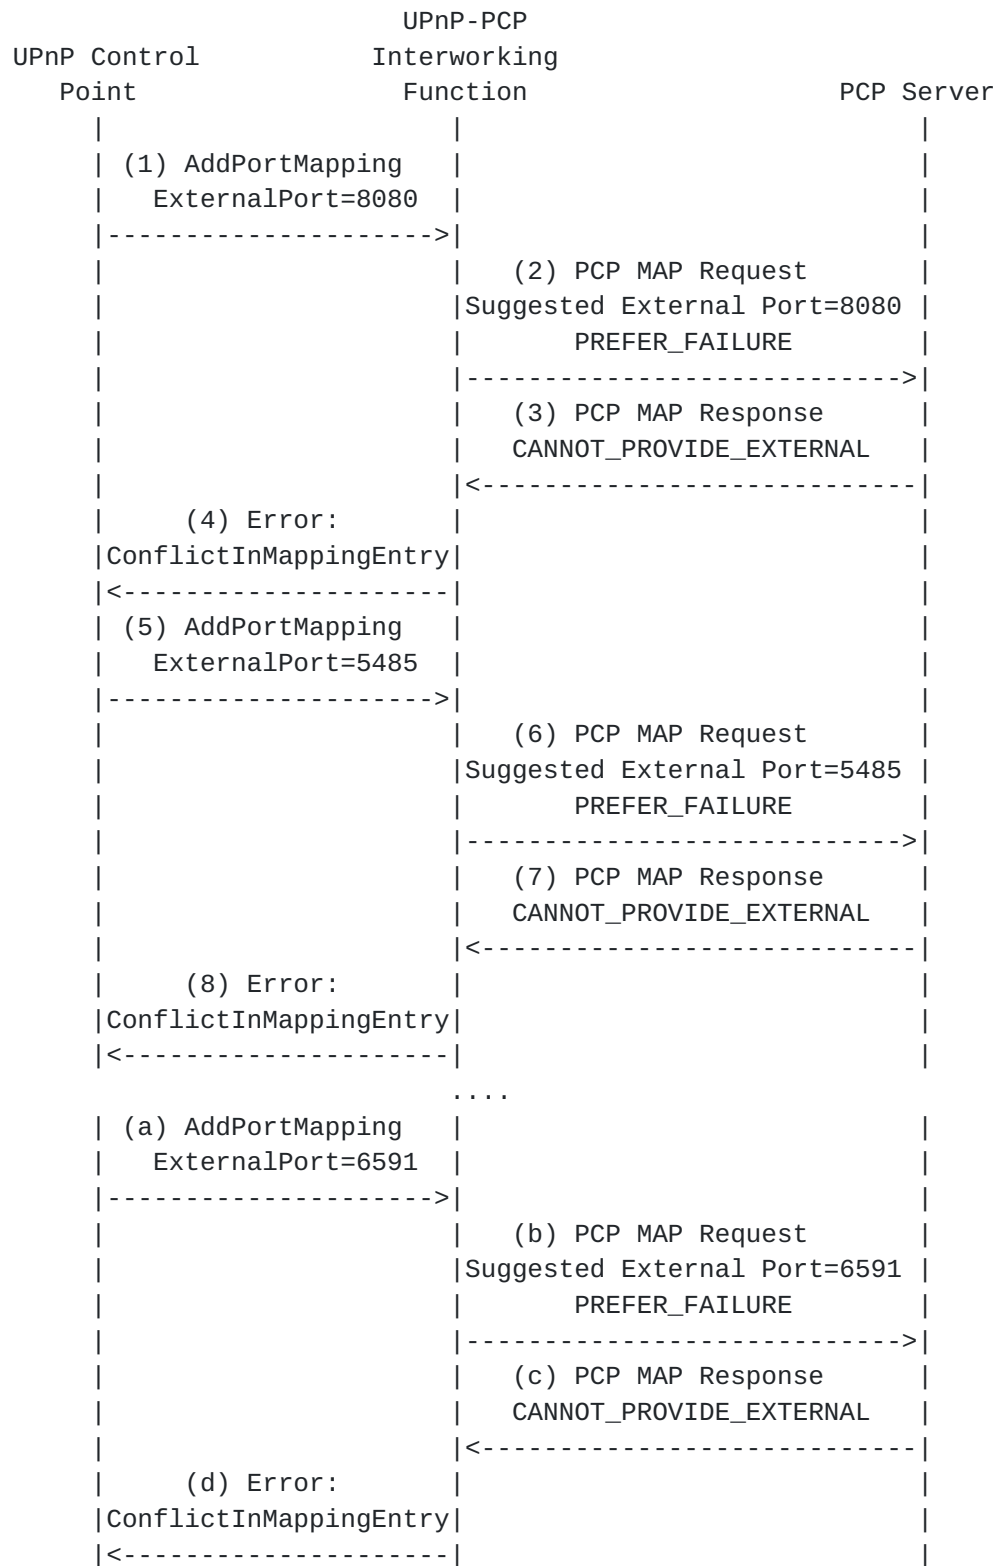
UPnP Control Point

UPnP-PCP Interworking Function

PCP Server

(1) AddPortMapping ExternalPort=8080

(2) PCP MAP Request Suggested External Port=8080 PREFER_FAILURE

(3) PCP MAP Response CANNOT_PROVIDE_EXTERNAL

(4) Error: ConflictInMappingEntry

(5) AddPortMapping ExternalPort=5485

(6) PCP MAP Request Suggested External Port=5485 PREFER_FAILURE

(7) PCP MAP Response CANNOT_PROVIDE_EXTERNAL

(8) Error: ConflictInMappingEntry

....

(a) AddPortMapping ExternalPort=6591

(b) PCP MAP Request Suggested External Port=6591 PREFER_FAILURE

(c) PCP MAP Response CANNOT_PROVIDE_EXTERNAL

(d) Error: ConflictInMappingEntry